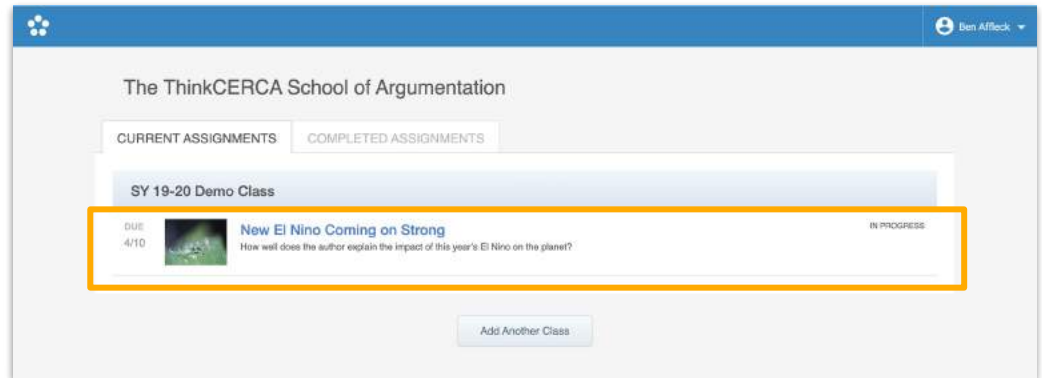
Ben Affleck

The ThinkCERCA School of Argumentation

CURRENT ASSIGNMENTS

COMPLETED ASSIGNMENTS

SY 19-20 Demo Class

DUE
4/10

New El Nino Coming on Strong

How well does the author explain the impact of this year's El Nino on the planet?

IN PROGRESS

Add Another Class